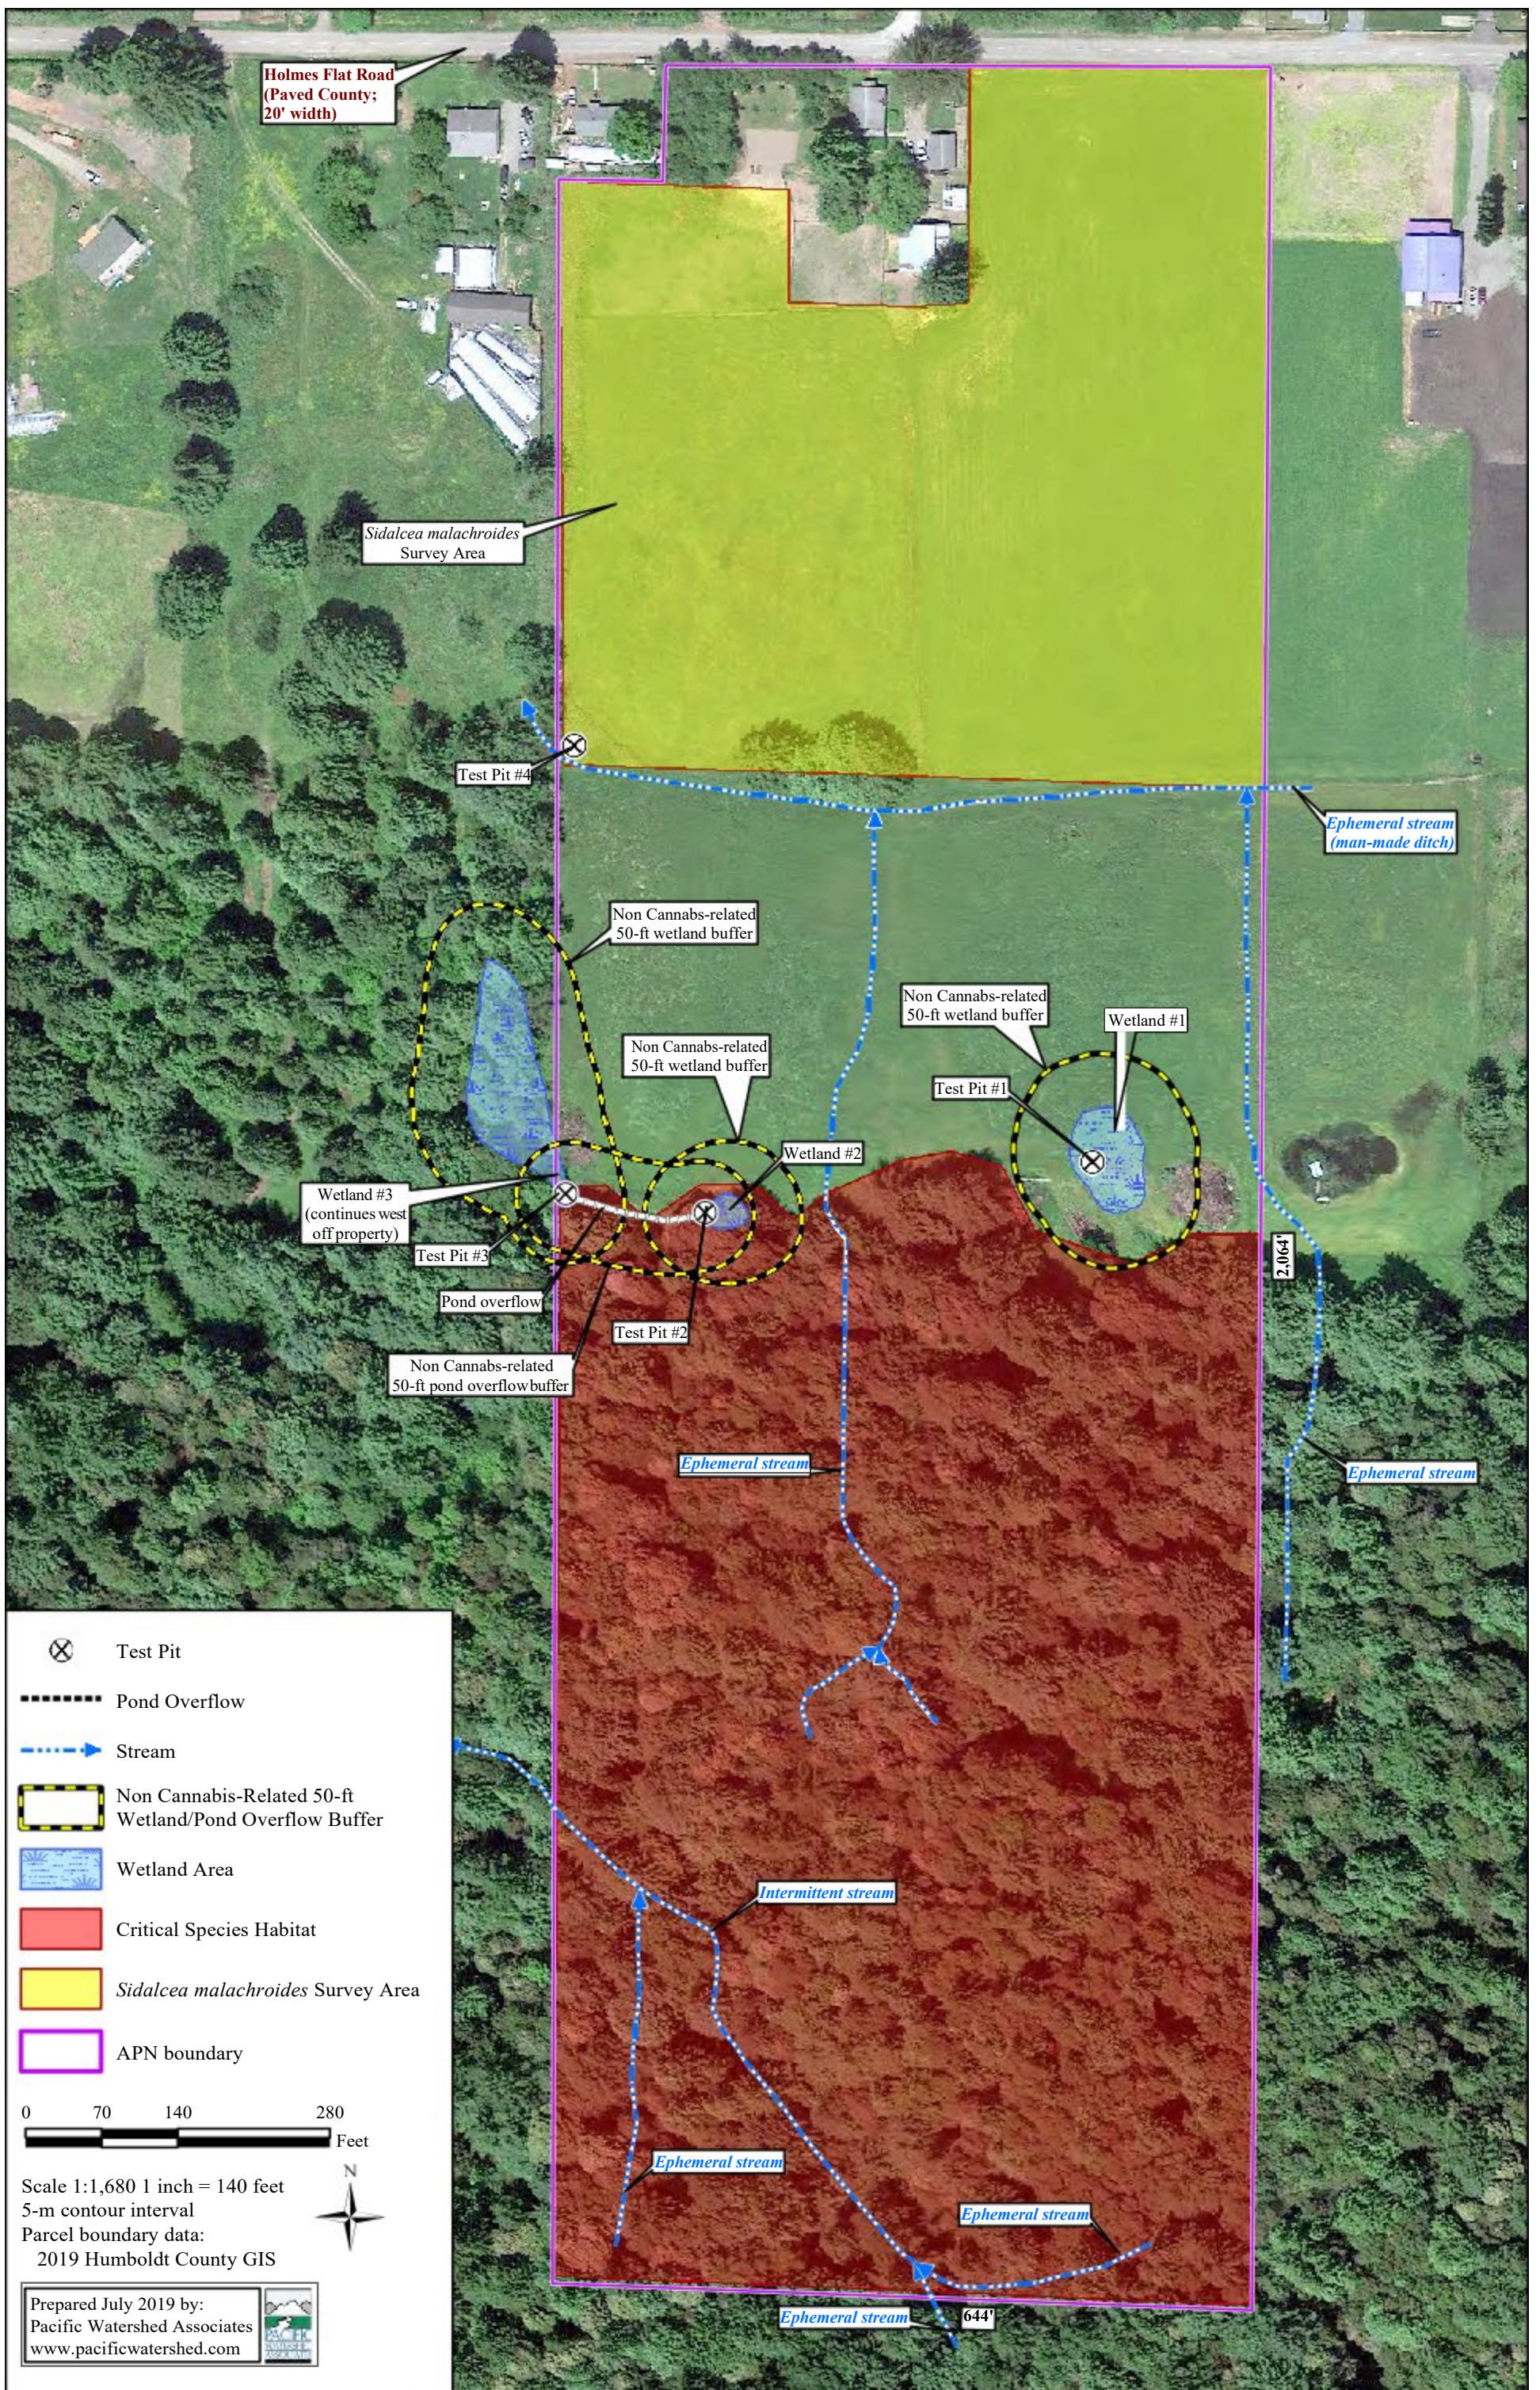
Holmes Flat Road (Paved County; 20' width)

Sidalcea malachroides Survey Area

Test Pit #4

Ephemeral stream (man-made ditch)

Non Cannabis-related 50-ft wetland buffer

Non Cannabis-related 50-ft wetland buffer

Wetland #1

Non Cannabis-related 50-ft wetland buffer

Test Pit #1

Wetland #2

Wetland #3 (continues west off property)

Test Pit #3

Pond overflow

Test Pit #2

Non Cannabis-related 50-ft pond overflow buffer

2,064'

Ephemeral stream

Ephemeral stream

Intermittent stream

Ephemeral stream

Ephemeral stream

Ephemeral stream

644'

Test Pit

Pond Overflow

Stream

Non Cannabis-Related 50-ft Wetland/Pond Overflow Buffer

Wetland Area

Critical Species Habitat

Sidalcea malachroides Survey Area

APN boundary

0 70 140 280 Feet

Scale 1:1,680 1 inch = 140 feet
5-m contour interval
Parcel boundary data:
2019 Humboldt County GIS

N

Prepared July 2019 by:
Pacific Watershed Associates
www.pacificwatershed.com